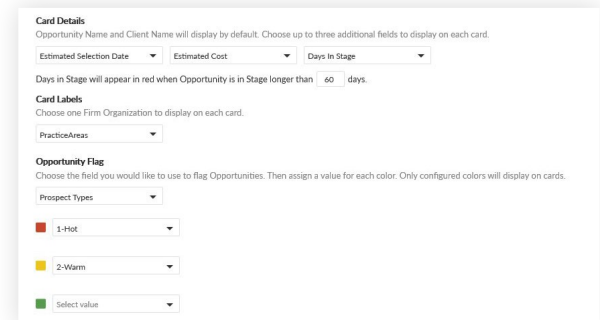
Card Details
Opportunity Name and Client Name will display by default. Choose up to three additional fields to display on each card.

Estimated Selection Date ▼ Estimated Cost ▼ Days In Stage ▼

Days in Stage will appear in red when Opportunity is in Stage longer than 60 days.

Card Labels
Choose one Firm Organization to display on each card.

PracticeAreas ▼

Opportunity Flag
Choose the field you would like to use to flag Opportunities. Then assign a value for each color. Only configured colors will display on cards.

Prospect Types ▼

1-Hot ▼

2-Warm ▼

Select value ▼